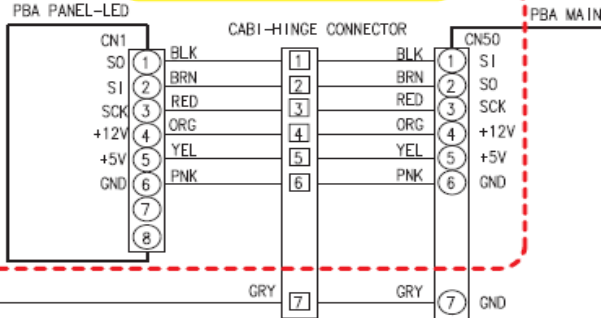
PBA PANEL-LED

CN1
SO 1 BLK
SI 2 BRN
SCK 3 RED
+12V 4 ORG
+5V 5 YEL
GND 6 PNK
7
8

CABI-HINGE CONNECTOR
1
2
3
4
5
6
7

PBA MAIN

CN50
BLK 1 SI
BRN 2 SO
RED 3 SCK
ORG 4 +12V
YEL 5 +5V
PNK 6 GND

GRY
GRY 7 GND